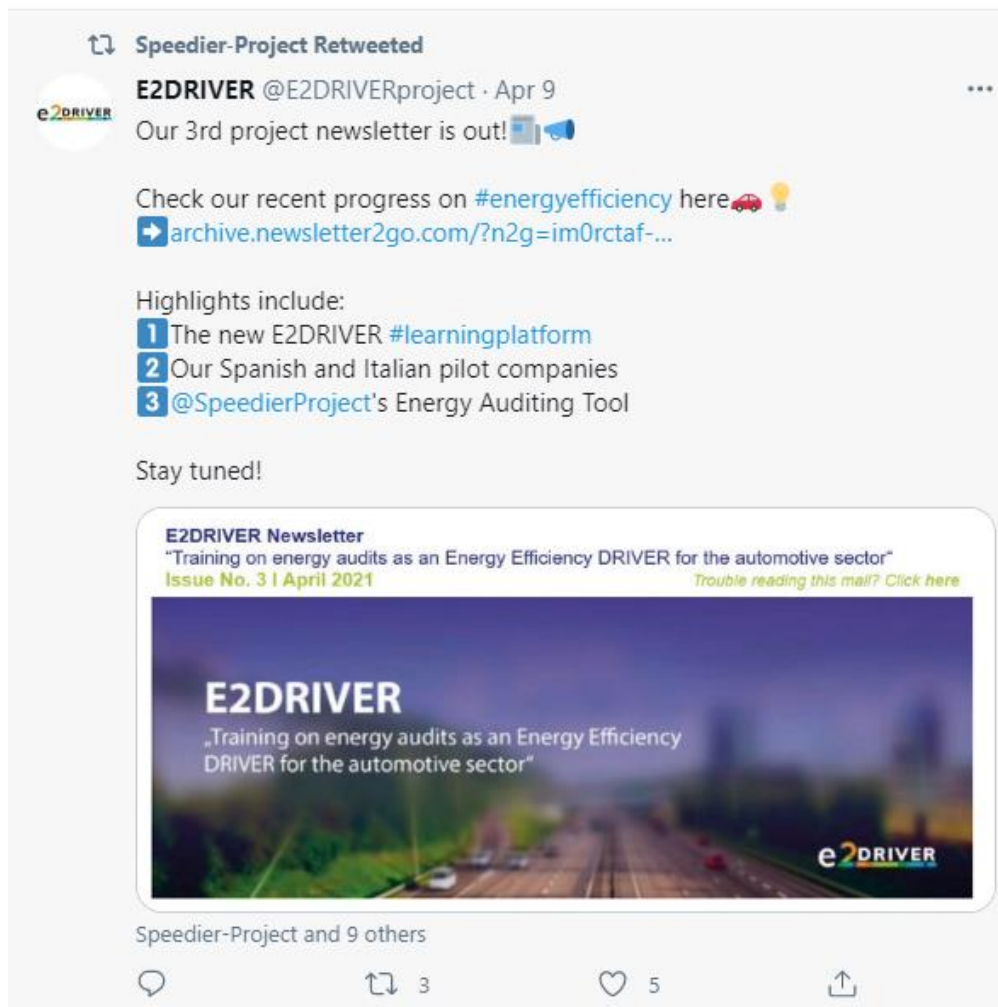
Speedier-Project Retweeted

e2DRIVER

E2DRIVER @E2DRIVERproject · Apr 9

···

Our 3rd project newsletter is out! 📰📣

Check our recent progress on #energyefficiency here🚗💡
➡️archive.newsletter2go.com/?n2g=im0rctaf-...

Highlights include:
1️⃣The new E2DRIVER #learningplatform
2️⃣Our Spanish and Italian pilot companies
3️⃣@SpeedierProject's Energy Auditing Tool

Stay tuned!

E2DRIVER Newsletter
"Training on energy audits as an Energy Efficiency DRIVER for the automotive sector"
Issue No. 3 I April 2021
Trouble reading this mail? Click here

E2DRIVER
„Training on energy audits as an Energy Efficiency DRIVER for the automotive sector"

e2DRIVER

Speedier-Project and 9 others

3

5